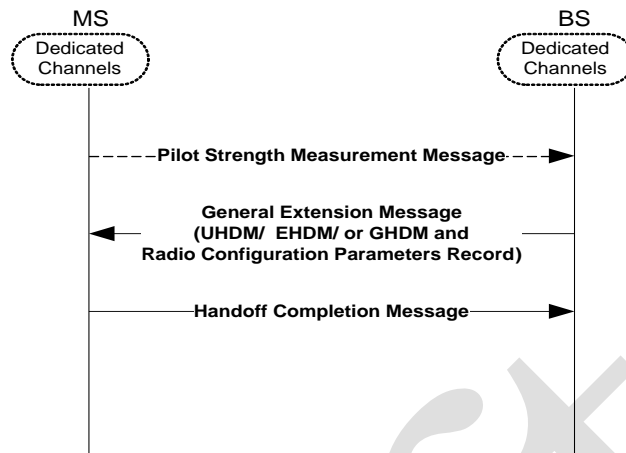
MS

Dedicated Channels

BS

Dedicated Channels

Pilot Strength Measurement Message

General Extension Message (UHDM/ EHDM/ or GHDM and Radio Configuration Parameters Record)

Handoff Completion Message